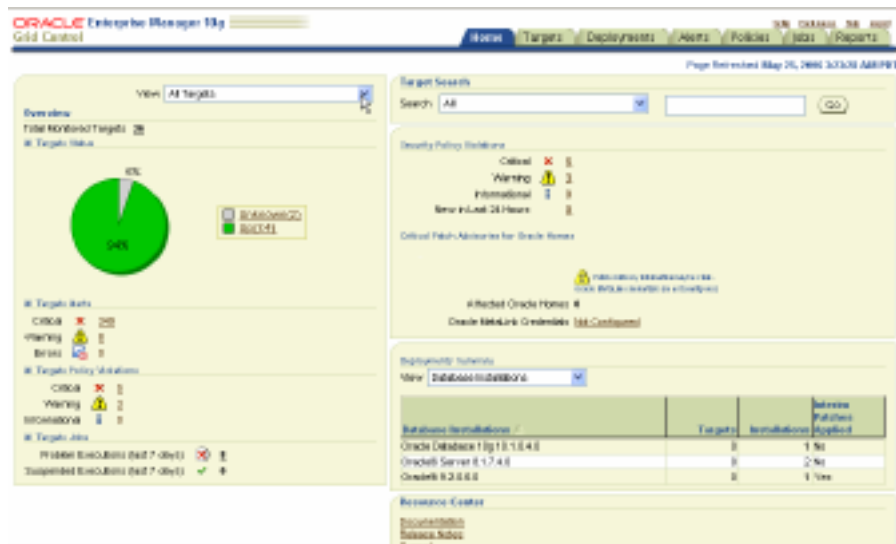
ORACLE Enterprise Manager 10g
Grid Control

Setup Preferences Help Logout

Home | Targets | Deployments | Alerts | Policies | Jobs | Reports

Page Refreshed May 25, 2006 3:33:30 AM PDT

View All Targets

Overview
Total Monitored Targets 26

Targets Status

6%

94%

Unknown(2)
Up(24)

Targets Alerts
Critical 346
Warning 8
Errors 0

Targets Policy Violations
Critical 1
Warning 2
Informational 0

Targets Jobs
Problem Executions (last 7 days) 0
Suspended Executions (last 7 days) 0

Target Search
Search All Go

Security Policy Violations
Critical 5
Warning 3
Informational 0
New in Last 24 Hours 0

Critical Patch Advisories for Oracle Homes

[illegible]

Affected Oracle Homes 0
Oracle MetaLink Credentials Not Configured

Deployments Summary
View Database Installations

| Database Installations | Targets | Installations | Interim Patches Applied |
|---|---|---|---|
| Oracle Database 10g 10.1.0.4.0 | 0 | 1 | No |
| Oracle9i Server 9.1.7.4.0 | 0 | 2 | No |
| Oracle9i 9.2.0.6.0 | 0 | 1 | Yes |

Resource Center
Documentation
Release Notes